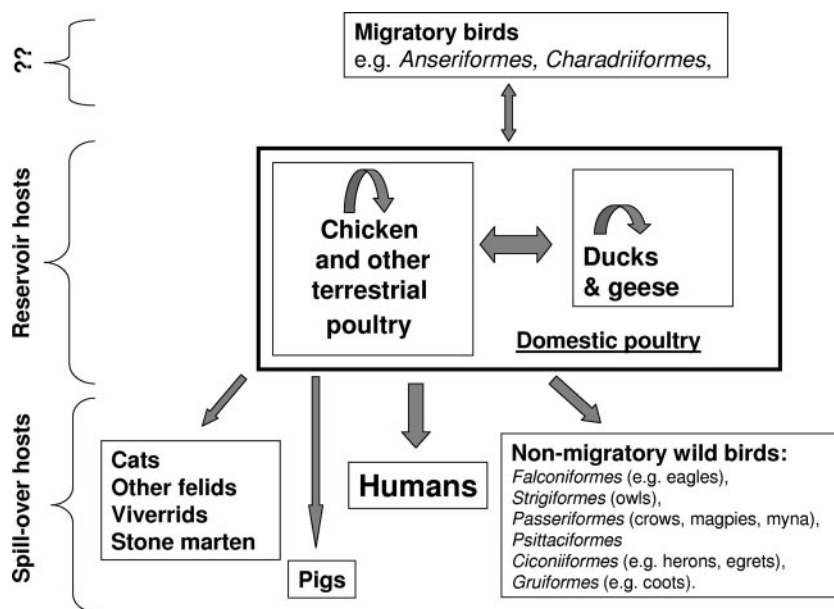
??

Migratory birds
e.g. *Anseriformes*, *Charadriiformes*,

Reservoir hosts

Chicken and other terrestrial poultry

Ducks & geese

Domestic poultry

Spill-over hosts

Cats
Other felids
Viverrids
Stone marten

Pigs

Humans

Non-migratory wild birds:
*Falconiformes* (e.g. eagles),
*Strigiformes* (owls),
*Passeriformes* (crows, magpies, myna),
*Psittaciformes*
*Ciconiiformes* (e.g. herons, egrets),
*Gruiformes* (e.g. coots).